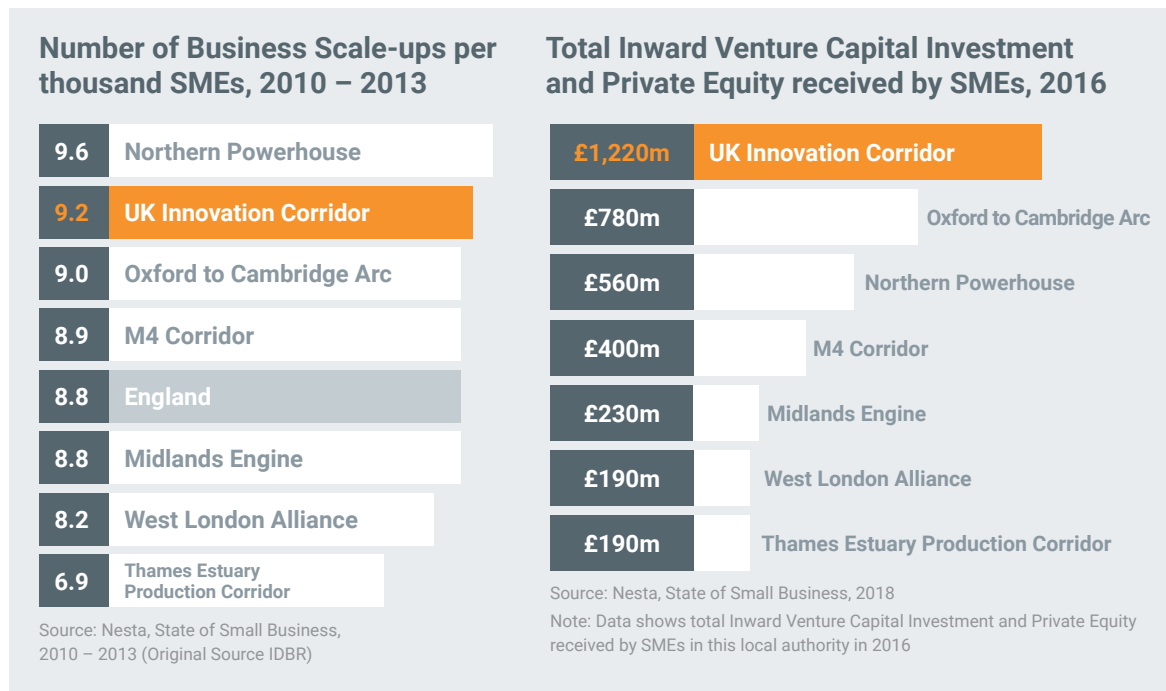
Number of Business Scale-ups per thousand SMEs, 2010 – 2013

9.6 Northern Powerhouse
9.2 UK Innovation Corridor
9.0 Oxford to Cambridge Arc
8.9 M4 Corridor
8.8 England
8.8 Midlands Engine
8.2 West London Alliance
6.9 Thames Estuary Production Corridor

Source: Nesta, State of Small Business, 2010 – 2013 (Original Source IDBR)

Total Inward Venture Capital Investment and Private Equity received by SMEs, 2016

£1,220m UK Innovation Corridor
£780m Oxford to Cambridge Arc
£560m Northern Powerhouse
£400m M4 Corridor
£230m Midlands Engine
£190m West London Alliance
£190m Thames Estuary Production Corridor

Source: Nesta, State of Small Business, 2018

Note: Data shows total Inward Venture Capital Investment and Private Equity received by SMEs in this local authority in 2016